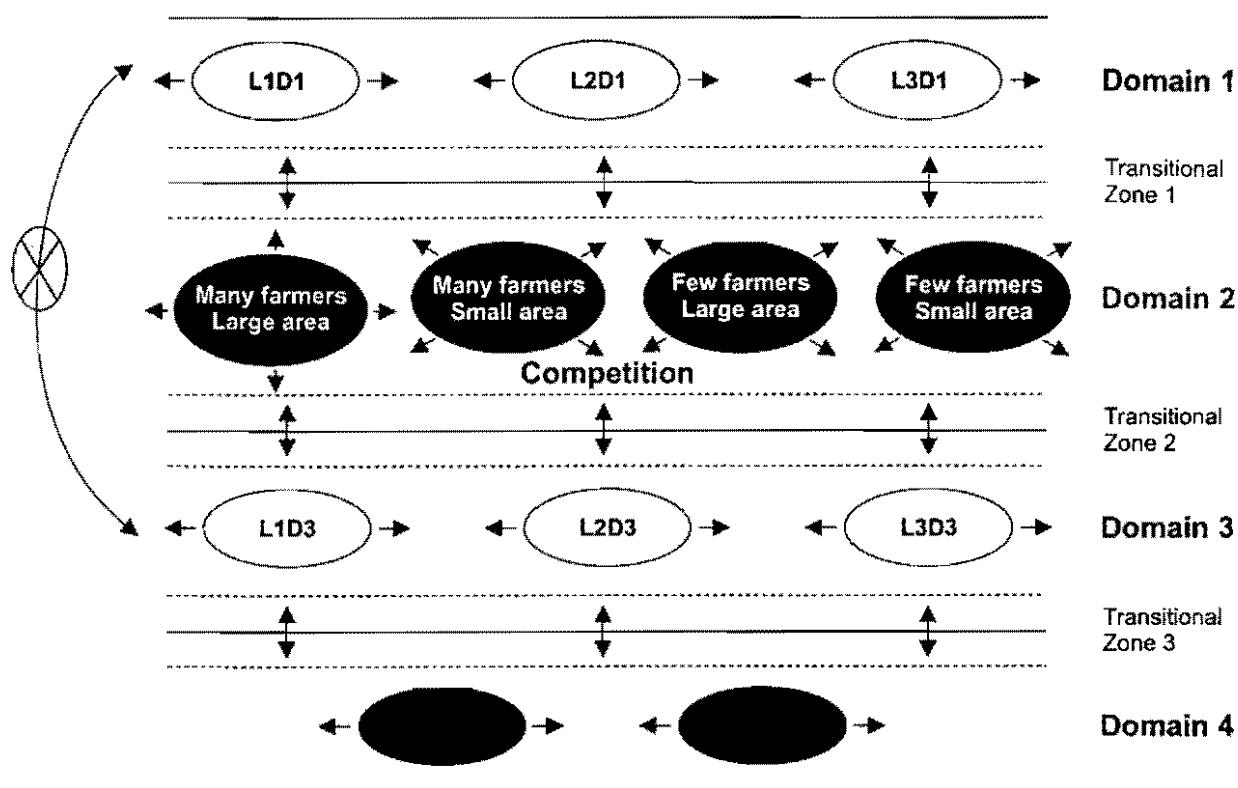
L1D1

L2D1

L3D1

Domain 1

Transitional Zone 1

Many farmers Large area

Many farmers Small area

Few farmers Large area

Few farmers Small area

Domain 2

Competition

Transitional Zone 2

L1D3

L2D3

L3D3

Domain 3

Transitional Zone 3

Domain 4